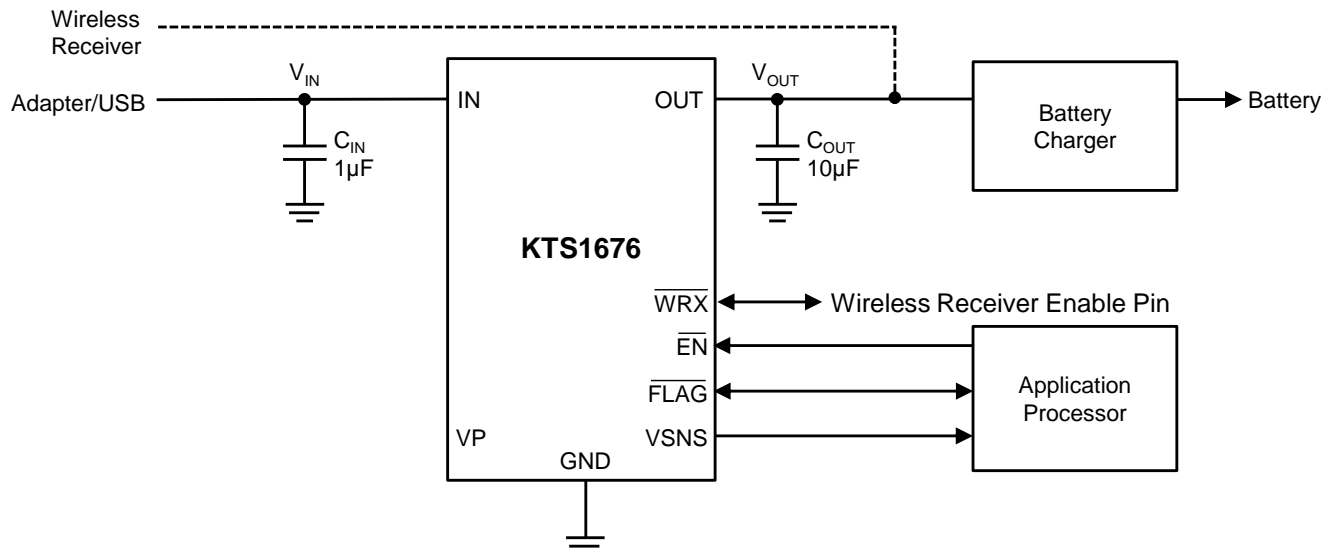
Wireless Receiver

Adapter/USB

$V_{IN}$

$C_{IN}$ 1µF

IN

OUT

$V_{OUT}$

$C_{OUT}$ 10µF

Battery Charger

Battery

KTS1676

$\overline{WRX}$

Wireless Receiver Enable Pin

$\overline{EN}$

$\overline{FLAG}$

Application Processor

VP

VSNS

GND